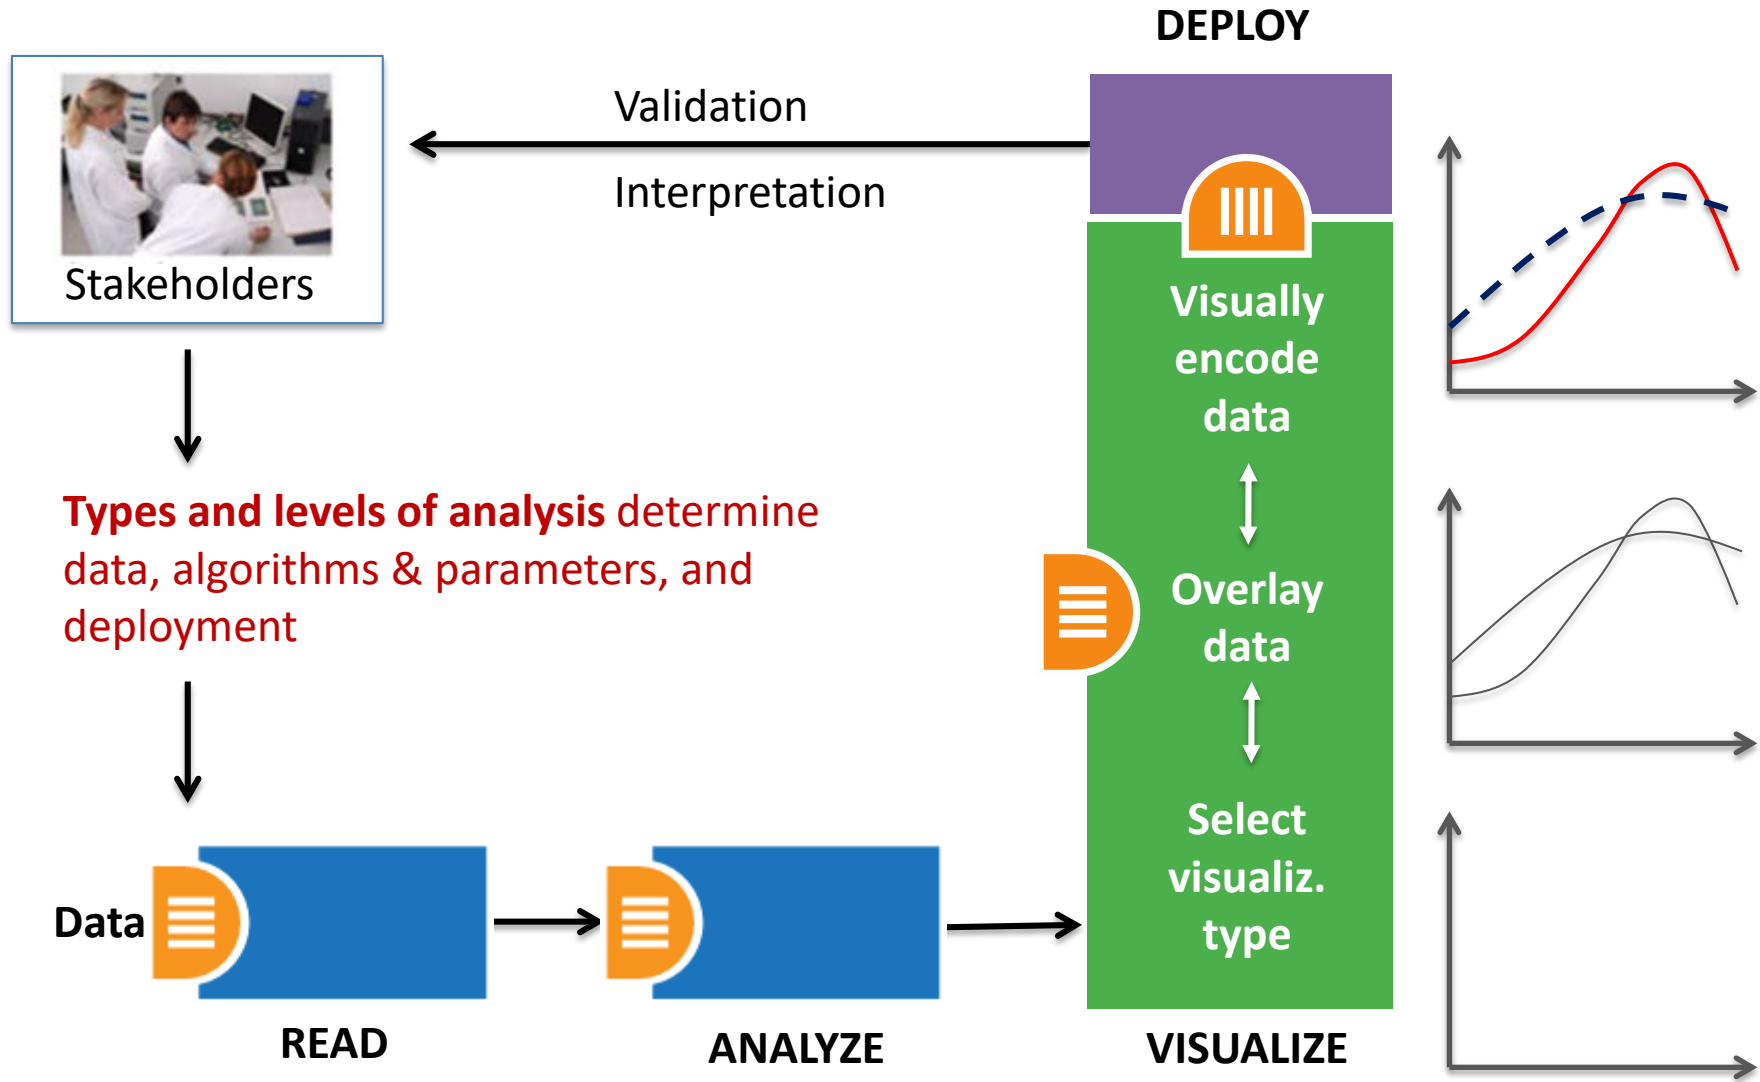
DEPLOY

Validation

Interpretation

Stakeholders

Types and levels of analysis determine data, algorithms & parameters, and deployment

Visually encode data

Overlay data

Select visualiz. type

Data

READ

ANALYZE

VISUALIZE